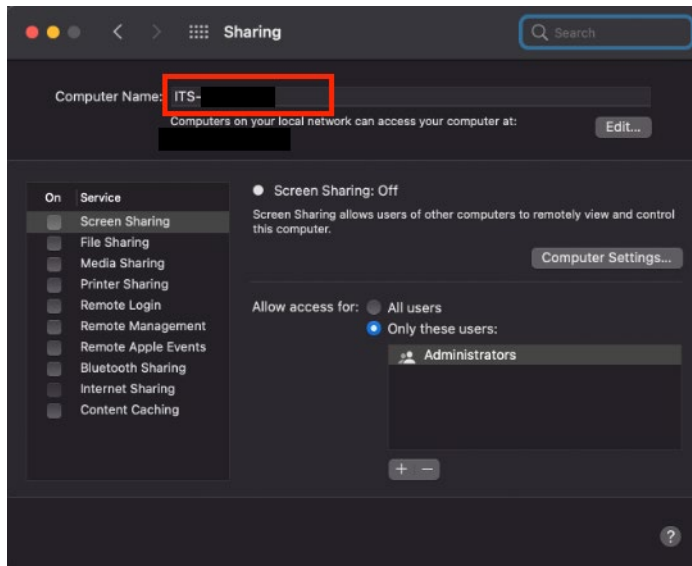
Sharing

Search

Computer Name: ITS-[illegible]

Computers on your local network can access your computer at:

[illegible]

Edit...

| On | Service |
|---|---|
| | Screen Sharing |
| | File Sharing |
| | Media Sharing |
| | Printer Sharing |
| | Remote Login |
| | Remote Management |
| | Remote Apple Events |
| | Bluetooth Sharing |
| | Internet Sharing |
| | Content Caching |

Screen Sharing: Off

Screen Sharing allows users of other computers to remotely view and control this computer.

Computer Settings...

Allow access for: All users

Only these users:

Administrators

+ −

?